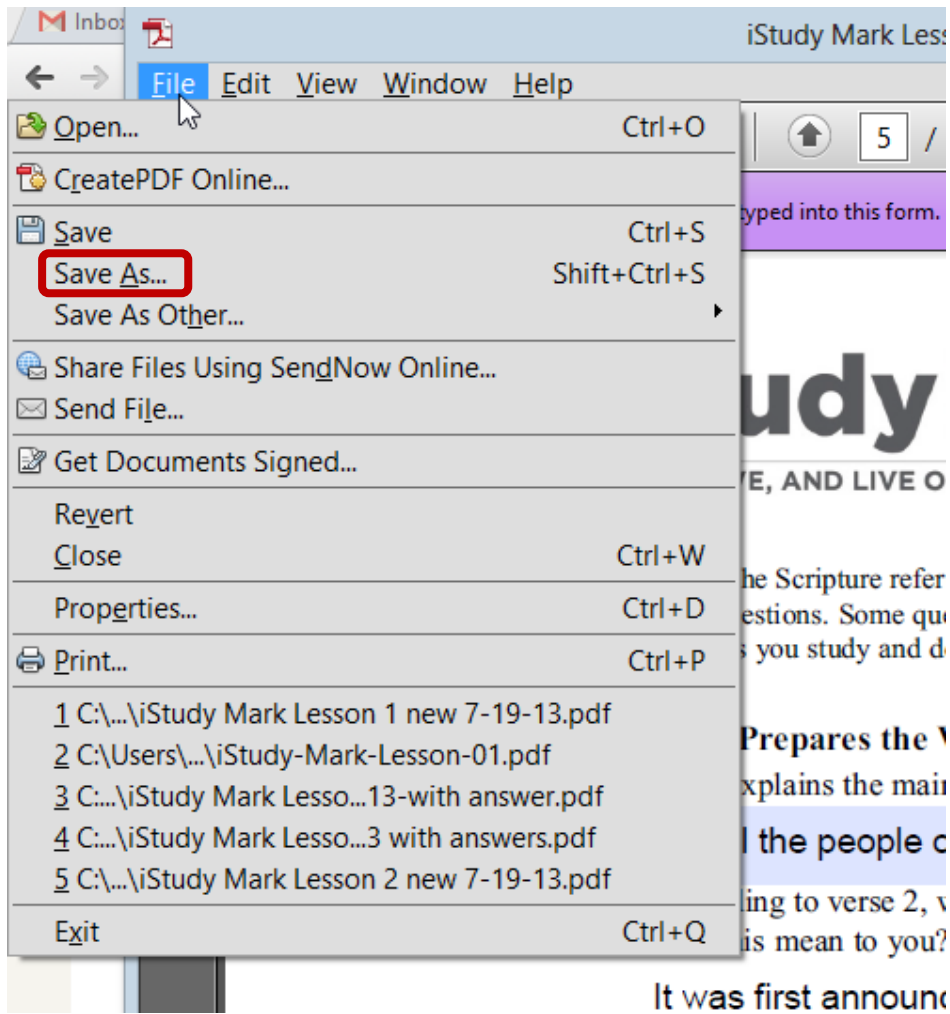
Inbox

iStudy Mark Less

File Edit View Window Help

Open... Ctrl+O

CreatePDF Online...

Save Ctrl+S

Save As... Shift+Ctrl+S

Save As Other...

Share Files Using SendNow Online...

Send File...

Get Documents Signed...

Revert

Close Ctrl+W

Properties... Ctrl+D

Print... Ctrl+P

1 C:\...\iStudy Mark Lesson 1 new 7-19-13.pdf

2 C:\Users\...\iStudy-Mark-Lesson-01.pdf

3 C:...\iStudy Mark Lesso...13-with answer.pdf

4 C:...\iStudy Mark Lesso...3 with answers.pdf

5 C:\...\iStudy Mark Lesson 2 new 7-19-13.pdf

Exit Ctrl+Q

5 /

typed into this form.

udy

VE, AND LIVE O

he Scripture refer

estions. Some que

s you study and de

Prepares the V

xplains the main

l the people c

ling to verse 2, v

is mean to you?

It was first announc